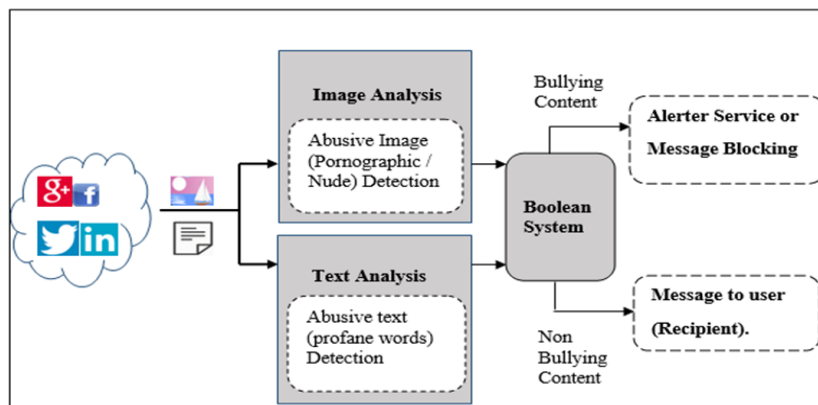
Image Analysis

Abusive Image (Pornographic / Nude) Detection

Text Analysis

Abusive text (profane words) Detection

Boolean System

Bullying Content

Alerter Service or Message Blocking

Non Bullying Content

Message to user (Recipient).